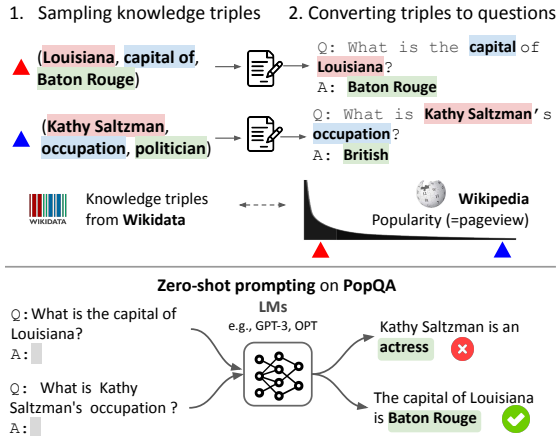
1. Sampling knowledge triples

2. Converting triples to questions

(Louisiana, capital of, Baton Rouge)

Q: What is the capital of Louisiana?
A: Baton Rouge

(Kathy Saltzman, occupation, politician)

Q: What is Kathy Saltzman's occupation?
A: British

WIKIDATA

Knowledge triples from Wikidata

Wikipedia
Popularity (=pageview)

Zero-shot prompting on PopQA

Q: What is the capital of Louisiana?
A:

Q: What is Kathy Saltzman's occupation ?
A:

LMs
e.g., GPT-3, OPT

Kathy Saltzman is an actress

The capital of Louisiana is Baton Rouge